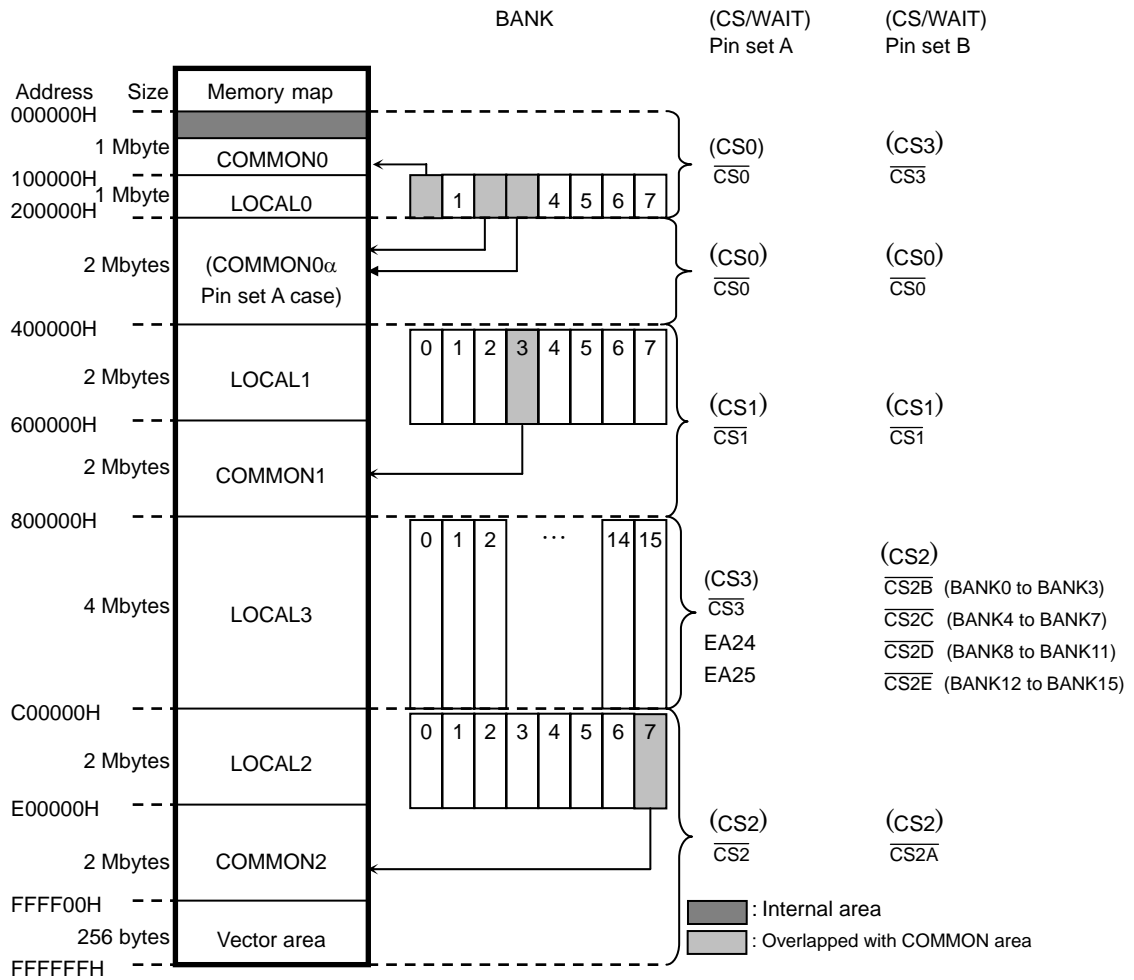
BANK

(CS/WAIT)
Pin set A

(CS/WAIT)
Pin set B

| Address | Size | Memory map |
|---|---|---|
| 000000H | | |
| | 1 Mbyte | COMMON0 |
| 100000H | 1 Mbyte | LOCAL0 |
| 200000H | 2 Mbytes | (COMMON0α Pin set A case) |
| 400000H | 2 Mbytes | LOCAL1 |
| 600000H | 2 Mbytes | COMMON1 |
| 800000H | 4 Mbytes | LOCAL3 |
| C00000H | 2 Mbytes | LOCAL2 |
| E00000H | 2 Mbytes | COMMON2 |
| FFFF00H | 256 bytes | Vector area |
| FFFFFFH | | |

1 4 5 6 7

0 1 2 3 4 5 6 7

0 1 2 ··· 14 15

0 1 2 3 4 5 6 7

(CS0)
$\overline{CS0}$

(CS3)
$\overline{CS3}$

(CS0)
$\overline{CS0}$

(CS0)
$\overline{CS0}$

(CS1)
$\overline{CS1}$

(CS1)
$\overline{CS1}$

(CS3)
$\overline{CS3}$
EA24
EA25

(CS2)
$\overline{CS2B}$ (BANK0 to BANK3)
$\overline{CS2C}$ (BANK4 to BANK7)
$\overline{CS2D}$ (BANK8 to BANK11)
$\overline{CS2E}$ (BANK12 to BANK15)

(CS2)
$\overline{CS2}$

(CS2)
$\overline{CS2A}$

: Internal area
: Overlapped with COMMON area